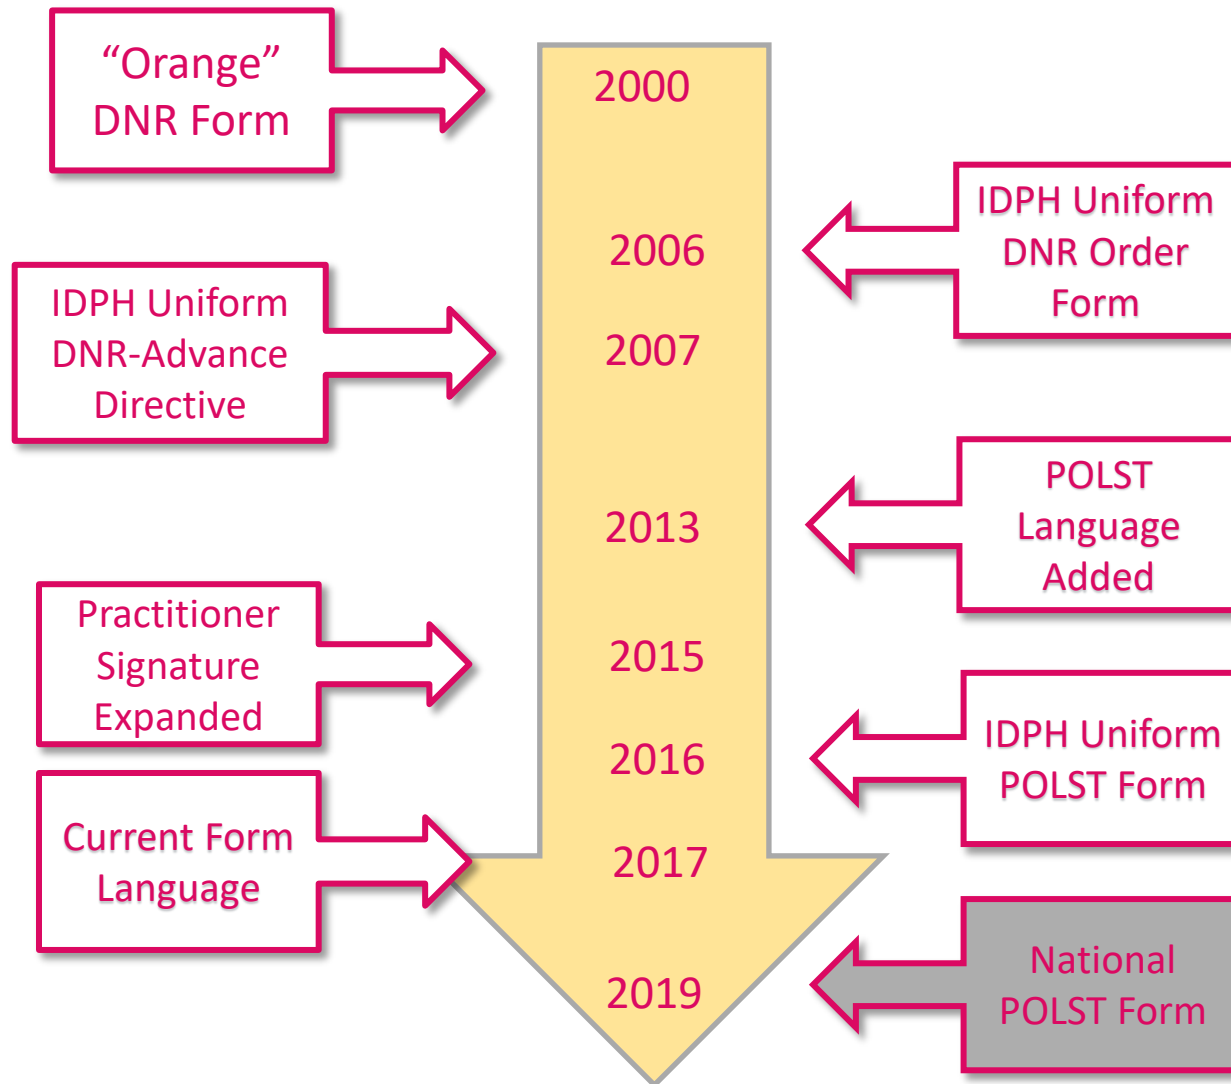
“Orange” DNR Form

2000

IDPH Uniform DNR Order Form

2006

IDPH Uniform DNR-Advance Directive

2007

POLST Language Added

2013

Practitioner Signature Expanded

2015

IDPH Uniform POLST Form

2016

Current Form Language

2017

National POLST Form

2019